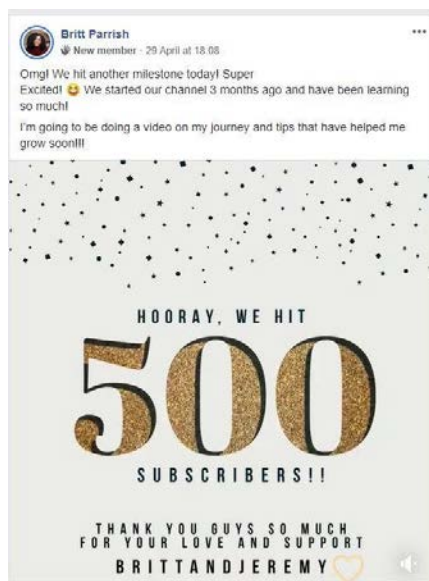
Britt Parrish
New member · 29 April at 18:08

Omg! We hit another milestone today! Super Excited! 😆 We started our channel 3 months ago and have been learning so much!

I'm going to be doing a video on my journey and tips that have helped me grow soon!!!

HOORAY, WE HIT

500

SUBSCRIBERS!!

THANK YOU GUYS SO MUCH FOR YOUR LOVE AND SUPPORT

BRITTANDJEREMY